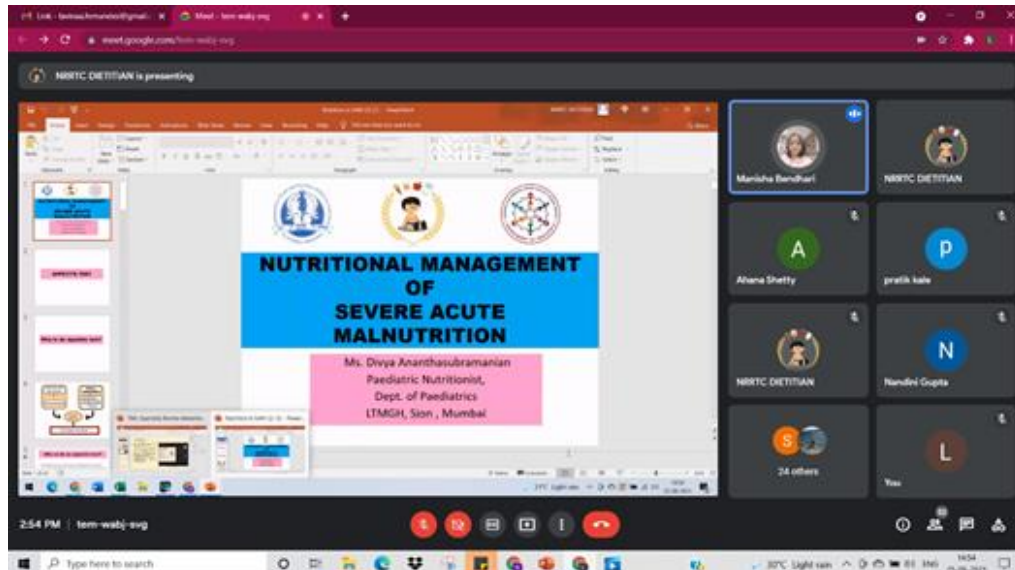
Meet - tem-wabj-svg

meet.google.com/tem-wabj-svg

NRRTC DIETITIAN is presenting

NUTRITIONAL MANAGEMENT OF SEVERE ACUTE MALNUTRITION

Ms. Divya Ananthasubramanian
Paediatric Nutritionist,
Dept. of Paediatrics
LTMGH, Sion , Mumbai

Manisha Bandhari

NRRTC DIETITIAN

A
Ahana Shetty

P
pratik kale

NRRTC DIETITIAN

N
Nandini Gupta

S
24 others

L
You

2:54 PM | tem-wabj-svg

Type here to search

30°C Light rain